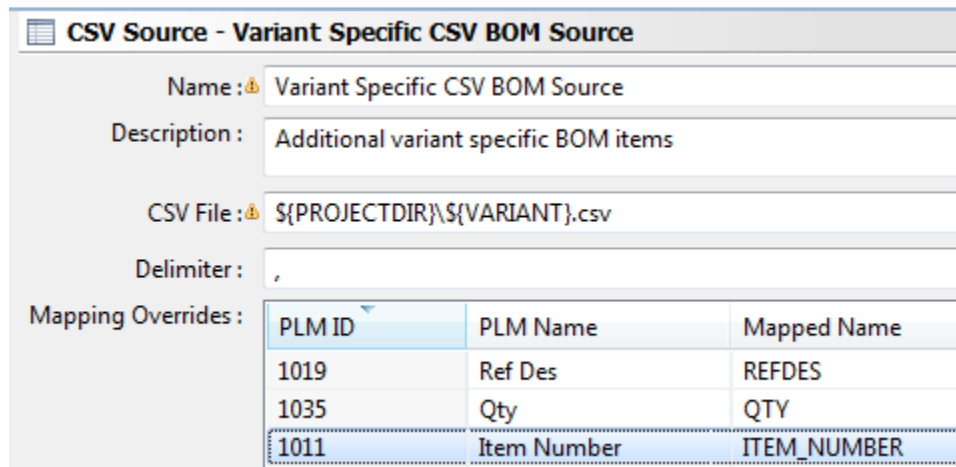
CSV Source - Variant Specific CSV BOM Source

Name : Variant Specific CSV BOM Source

Description : Additional variant specific BOM items

CSV File : ${PROJECTDIR}\${VARIANT}.csv

Delimiter : ,

Mapping Overrides :

| PLM ID | PLM Name | Mapped Name |
|---|---|---|
| 1019 | Ref Des | REFDES |
| 1035 | Qty | QTY |
| 1011 | Item Number | ITEM_NUMBER |